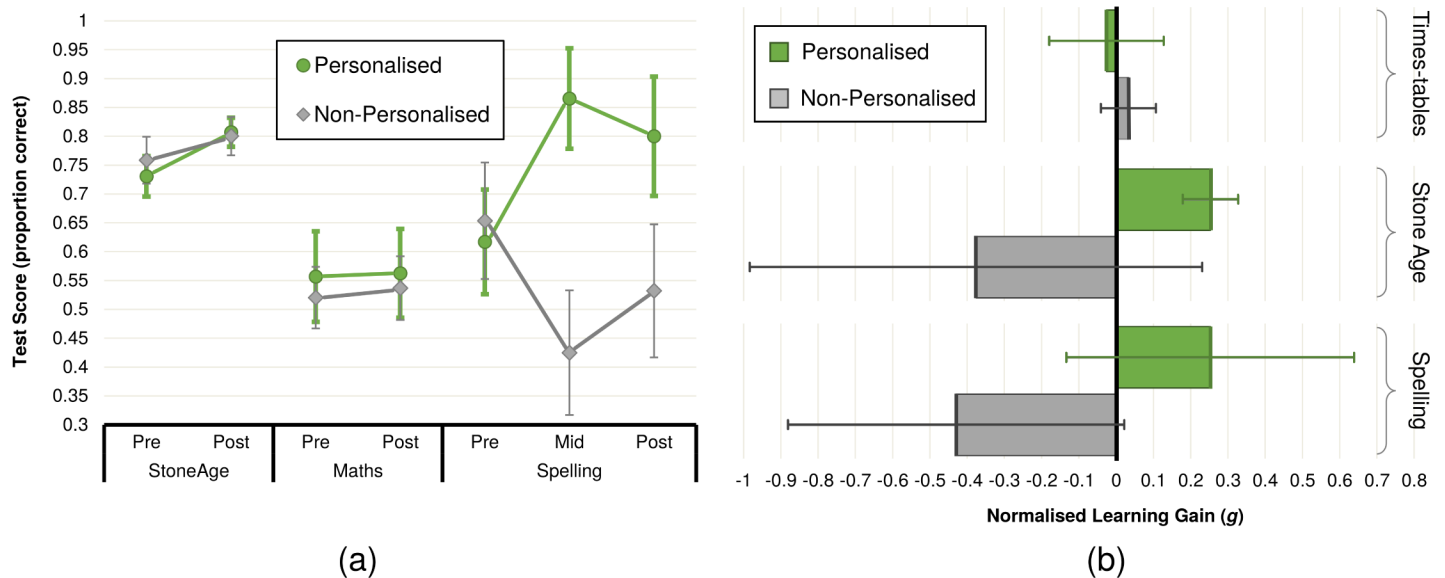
Test Score (proportion correct)

1
0.95
0.9
0.85
0.8
0.75
0.7
0.65
0.6
0.55
0.5
0.45
0.4
0.35
0.3

Personalised
Non-Personalised

Pre Post Pre Post Pre Mid Post
StoneAge Maths Spelling

(a)

Personalised
Non-Personalised

Times-tables
Stone Age
Spelling

-1 -0.9 -0.8 -0.7 -0.6 -0.5 -0.4 -0.3 -0.2 -0.1 0 0.1 0.2 0.3 0.4 0.5 0.6 0.7 0.8

Normalised Learning Gain ($g$)

(b)